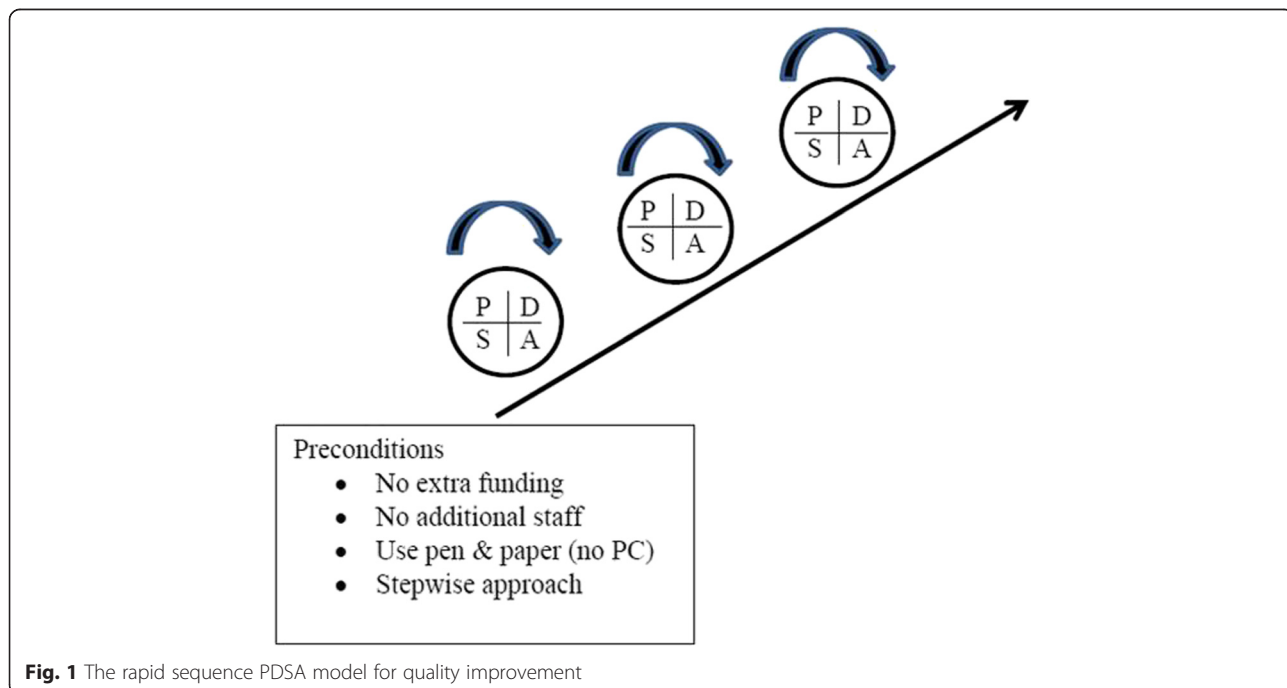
P | D
S | A

P | D
S | A

P | D
S | A

Preconditions
- No extra funding
- No additional staff
- Use pen & paper (no PC)
- Stepwise approach

**Fig. 1** The rapid sequence PDSA model for quality improvement